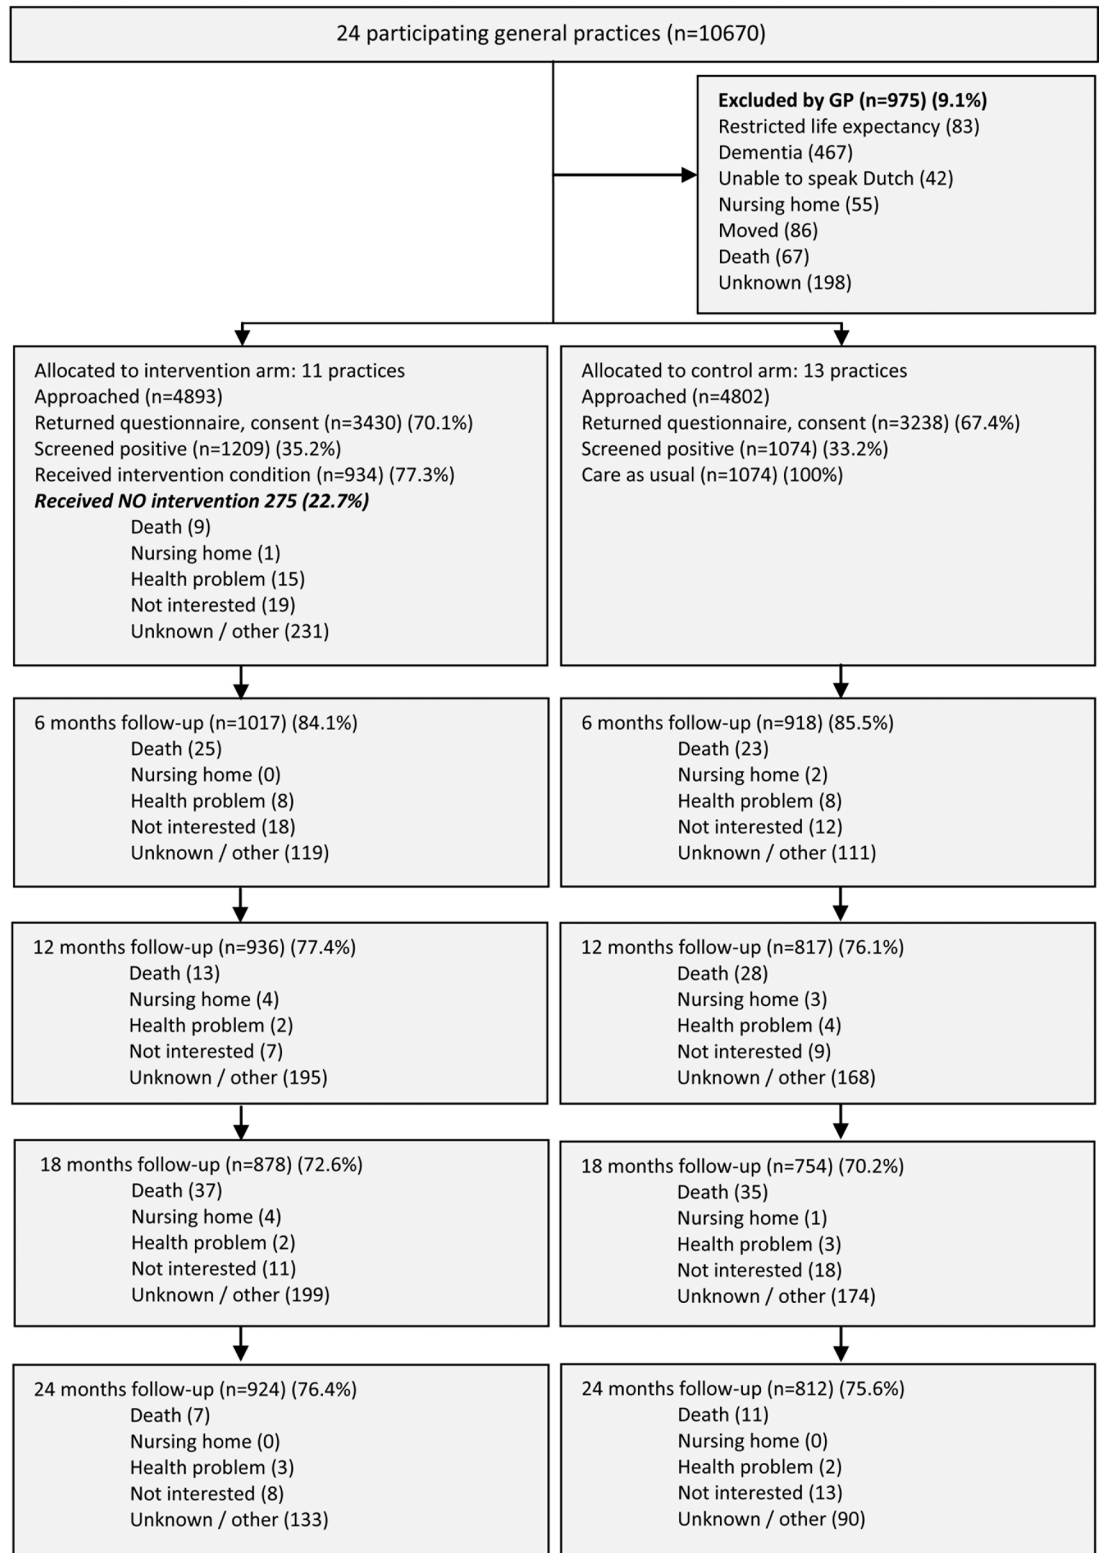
24 participating general practices (n=10670)

**Excluded by GP (n=975) (9.1%)**
Restricted life expectancy (83)
Dementia (467)
Unable to speak Dutch (42)
Nursing home (55)
Moved (86)
Death (67)
Unknown (198)

Allocated to intervention arm: 11 practices
Approached (n=4893)
Returned questionnaire, consent (n=3430) (70.1%)
Screened positive (n=1209) (35.2%)
Received intervention condition (n=934) (77.3%)
***Received NO intervention 275 (22.7%)***
Death (9)
Nursing home (1)
Health problem (15)
Not interested (19)
Unknown / other (231)

Allocated to control arm: 13 practices
Approached (n=4802)
Returned questionnaire, consent (n=3238) (67.4%)
Screened positive (n=1074) (33.2%)
Care as usual (n=1074) (100%)

6 months follow-up (n=1017) (84.1%)
Death (25)
Nursing home (0)
Health problem (8)
Not interested (18)
Unknown / other (119)

6 months follow-up (n=918) (85.5%)
Death (23)
Nursing home (2)
Health problem (8)
Not interested (12)
Unknown / other (111)

12 months follow-up (n=936) (77.4%)
Death (13)
Nursing home (4)
Health problem (2)
Not interested (7)
Unknown / other (195)

12 months follow-up (n=817) (76.1%)
Death (28)
Nursing home (3)
Health problem (4)
Not interested (9)
Unknown / other (168)

18 months follow-up (n=878) (72.6%)
Death (37)
Nursing home (4)
Health problem (2)
Not interested (11)
Unknown / other (199)

18 months follow-up (n=754) (70.2%)
Death (35)
Nursing home (1)
Health problem (3)
Not interested (18)
Unknown / other (174)

24 months follow-up (n=924) (76.4%)
Death (7)
Nursing home (0)
Health problem (3)
Not interested (8)
Unknown / other (133)

24 months follow-up (n=812) (75.6%)
Death (11)
Nursing home (0)
Health problem (2)
Not interested (13)
Unknown / other (90)